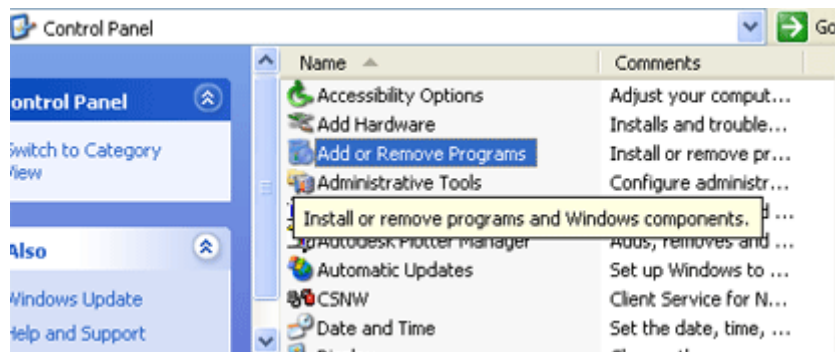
Control Panel

Go

ontrol Panel

witch to Category iew

lso

Vindows Update

elp and Support

| Name | Comments |
|---|---|
| Accessibility Options | Adjust your comput... |
| Add Hardware | Installs and trouble... |
| Add or Remove Programs | Install or remove pr... |
| Administrative Tools | Configure administr... |
| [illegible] | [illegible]d ... |
| Autodesk Plotter Manager | Adds, removes and ... |
| Automatic Updates | Set up Windows to ... |
| CSNW | Client Service for N... |
| Date and Time | Set the date, time, ... |

Install or remove programs and Windows components.